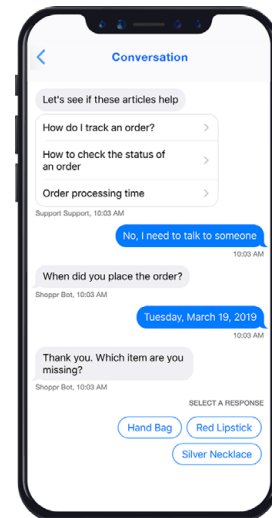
Conversation

Let's see if these articles help

How do I track an order?

How to check the status of an order

Order processing time

Support Support, 10:03 AM

No, I need to talk to someone

10:03 AM

When did you place the order?

Shoppr Bot, 10:03 AM

Tuesday, March 19, 2019

10:03 AM

Thank you. Which item are you missing?

Shoppr Bot, 10:03 AM

SELECT A RESPONSE

Hand Bag

Red Lipstick

Silver Necklace